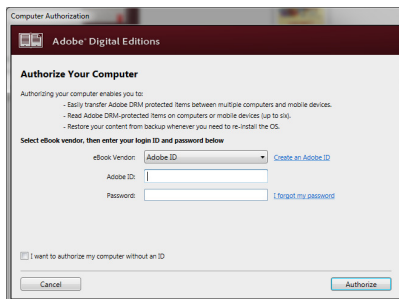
Computer Authorization

Adobe® Digital Editions

Authorize Your Computer

Authorizing your computer enables you to:
- Easily transfer Adobe DRM protected items between multiple computers and mobile devices.
- Read Adobe DRM-protected items on computers or mobile devices (up to six).
- Restore your content from backup whenever you need to re-install the OS.

Select eBook vendor, then enter your login ID and password below

eBook Vendor: Adobe ID

Create an Adobe ID

Adobe ID:

Password:

I forgot my password

I want to authorize my computer without an ID

Cancel

Authorize